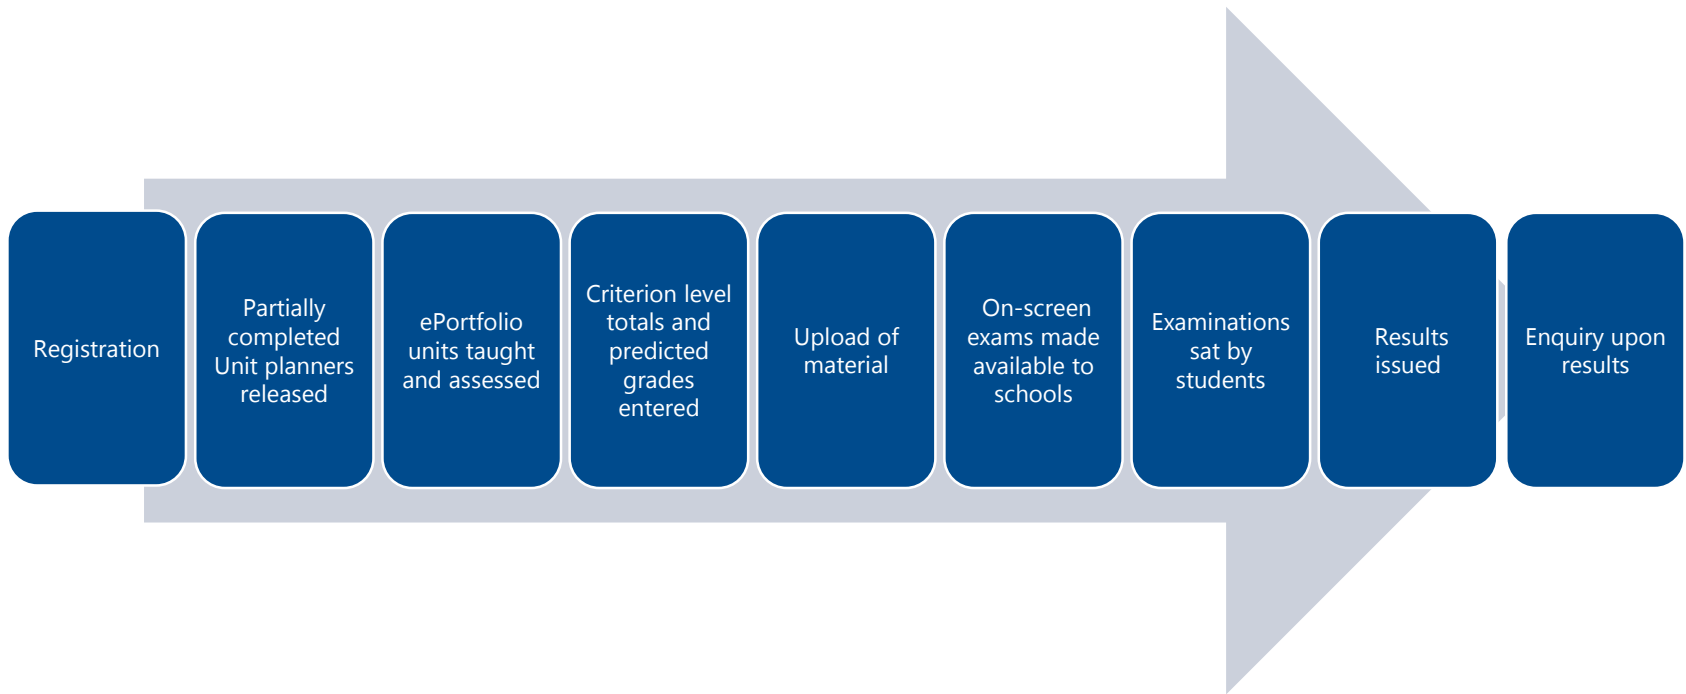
Registration

Partially completed Unit planners released

ePortfolio units taught and assessed

Criterion level totals and predicted grades entered

Upload of material

On-screen exams made available to schools

Examinations sat by students

Results issued

Enquiry upon results